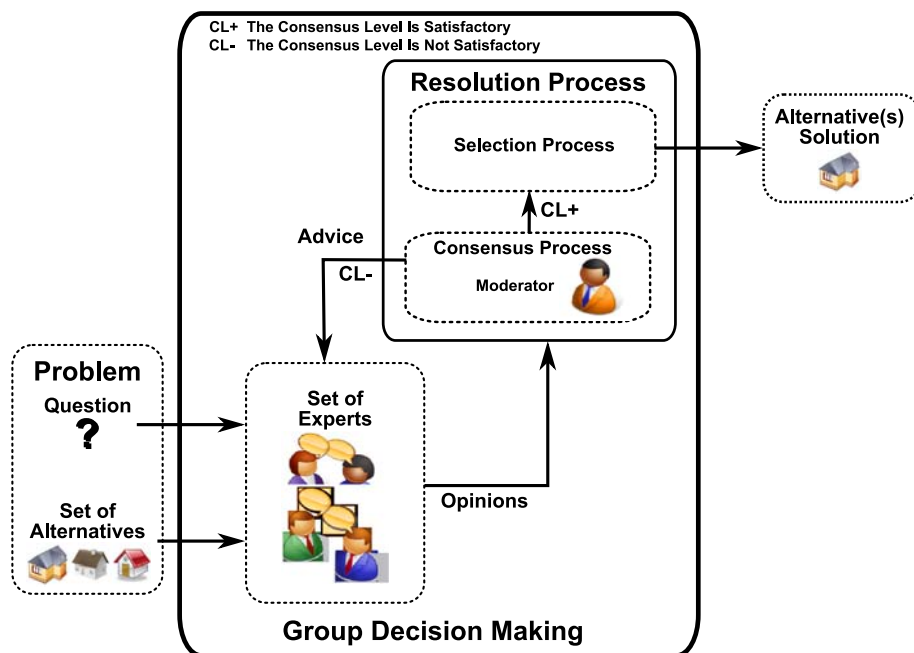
CL+ The Consensus Level Is Satisfactory
CL- The Consensus Level Is Not Satisfactory

Resolution Process

Selection Process

Alternative(s) Solution

CL+

Advice

Consensus Process

CL-

Moderator

Problem

Question

?

Set of Experts

Set of Alternatives

Opinions

Group Decision Making